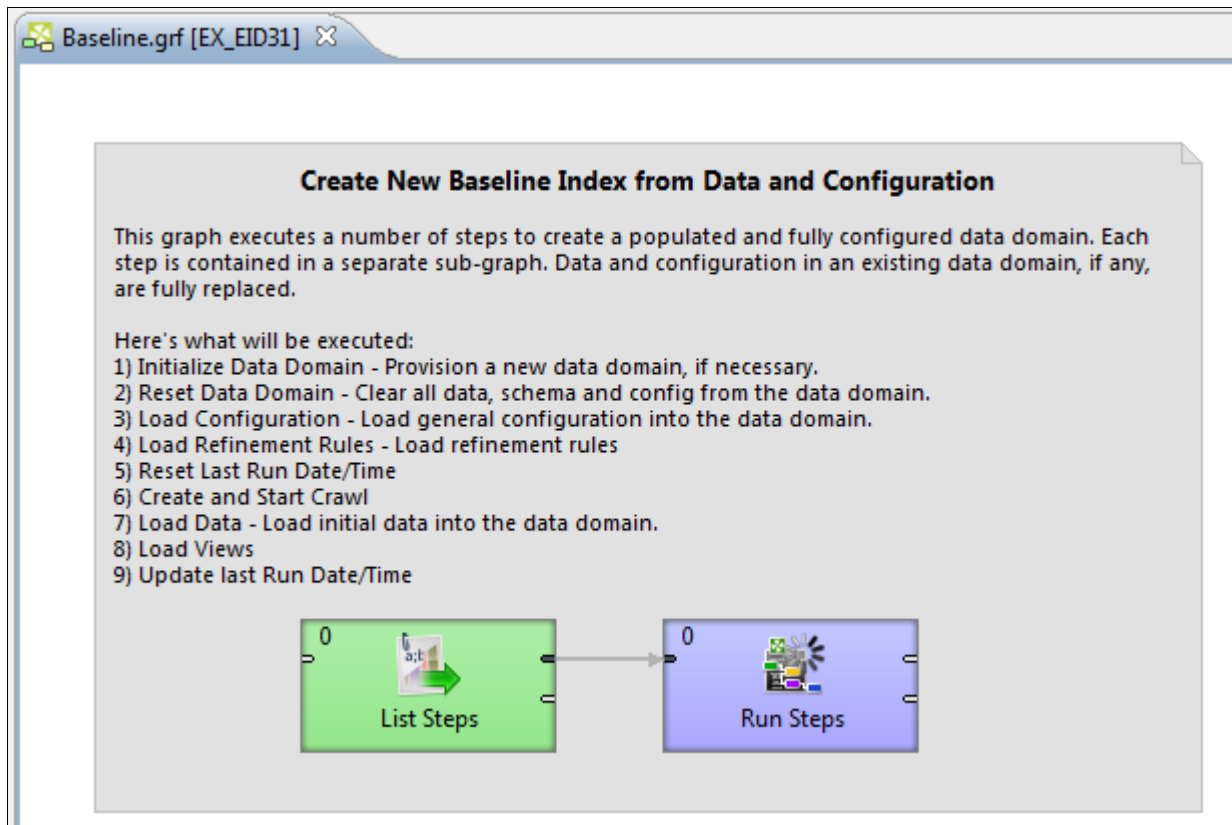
Baseline.grf [EX_EID31]

Create New Baseline Index from Data and Configuration

This graph executes a number of steps to create a populated and fully configured data domain. Each step is contained in a separate sub-graph. Data and configuration in an existing data domain, if any, are fully replaced.

Here's what will be executed:
1) Initialize Data Domain - Provision a new data domain, if necessary.
2) Reset Data Domain - Clear all data, schema and config from the data domain.
3) Load Configuration - Load general configuration into the data domain.
4) Load Refinement Rules - Load refinement rules
5) Reset Last Run Date/Time
6) Create and Start Crawl
7) Load Data - Load initial data into the data domain.
8) Load Views
9) Update last Run Date/Time

0
a;b
List Steps

0
Run Steps